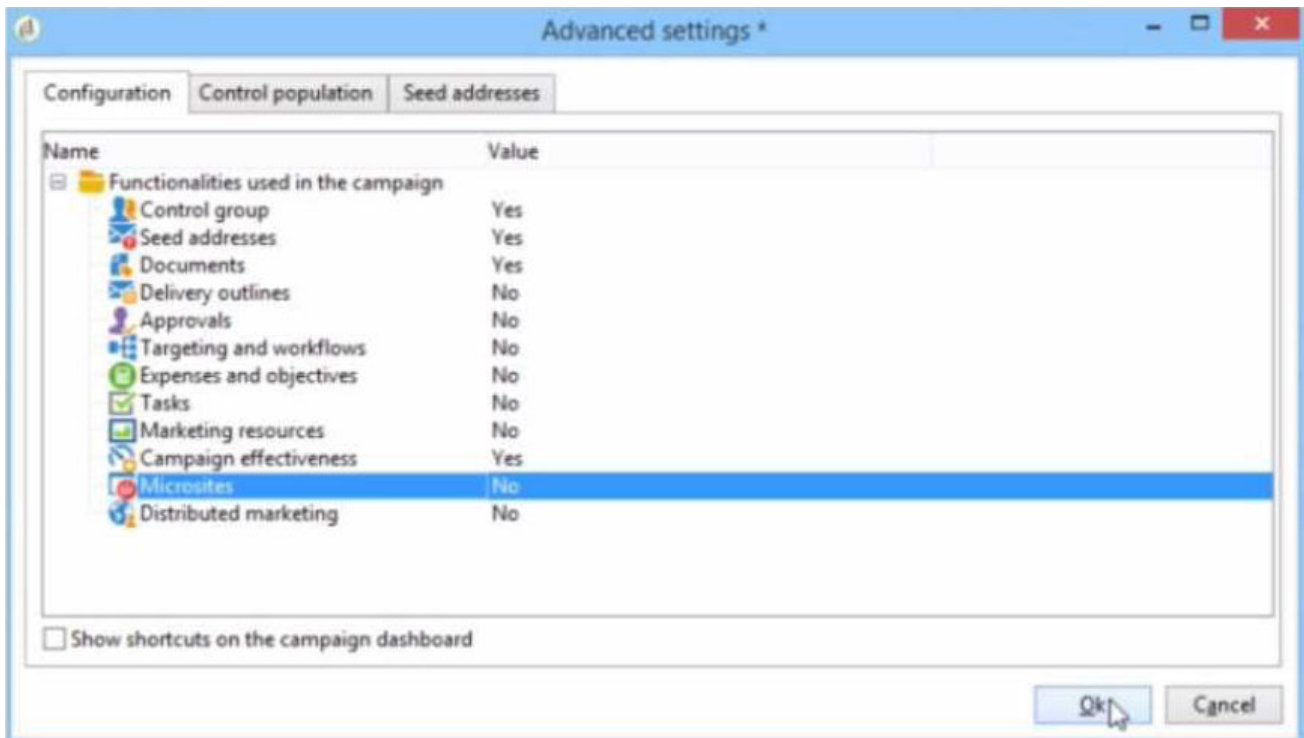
Advanced settings *

Configuration | Control population | Seed addresses

| Name | Value |
|---|---|
| Functionalities used in the campaign | |
| Control group | Yes |
| Seed addresses | Yes |
| Documents | Yes |
| Delivery outlines | No |
| Approvals | No |
| Targeting and workflows | No |
| Expenses and objectives | No |
| Tasks | No |
| Marketing resources | No |
| Campaign effectiveness | Yes |
| Microsites | No |
| Distributed marketing | No |

Show shortcuts on the campaign dashboard

Ok Cancel